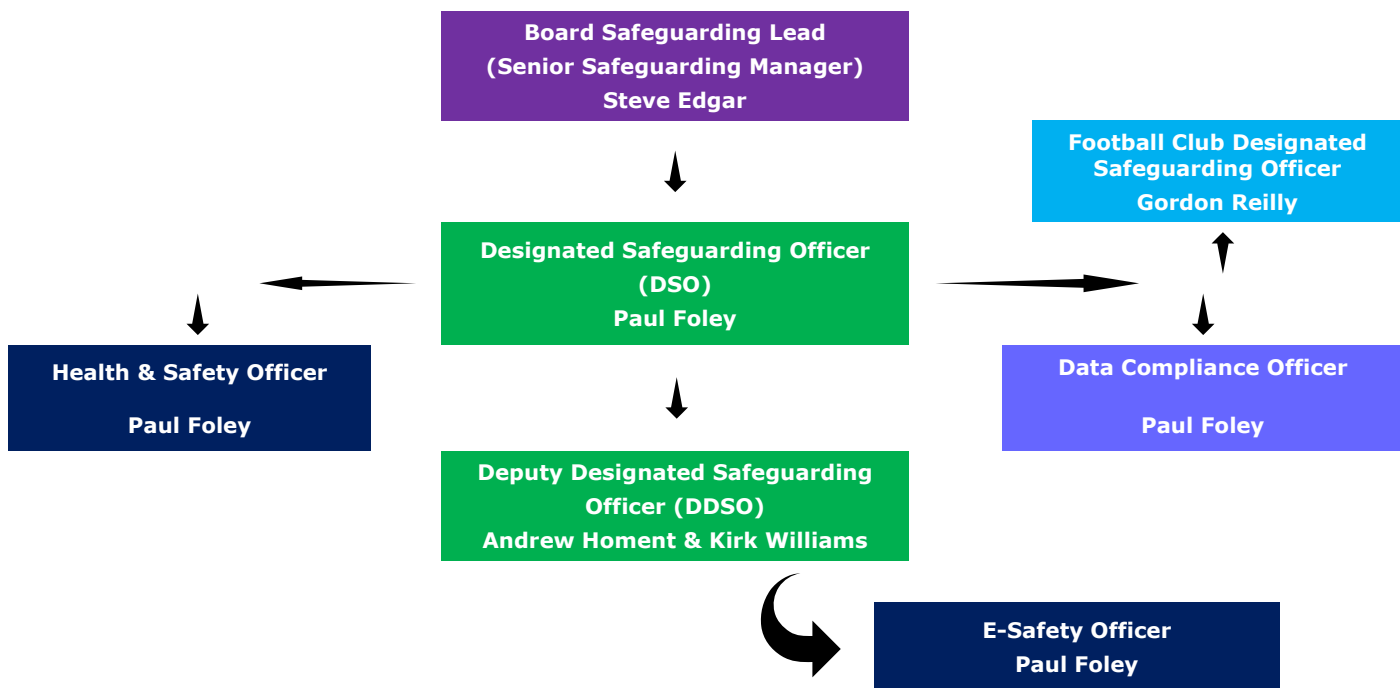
Board Safeguarding Lead
(Senior Safeguarding Manager)
Steve Edgar

Football Club Designated Safeguarding Officer
Gordon Reilly

Designated Safeguarding Officer (DSO)
Paul Foley

Health & Safety Officer

Paul Foley

Data Compliance Officer

Paul Foley

Deputy Designated Safeguarding Officer (DDSO)
Andrew Homent & Kirk Williams

E-Safety Officer
Paul Foley